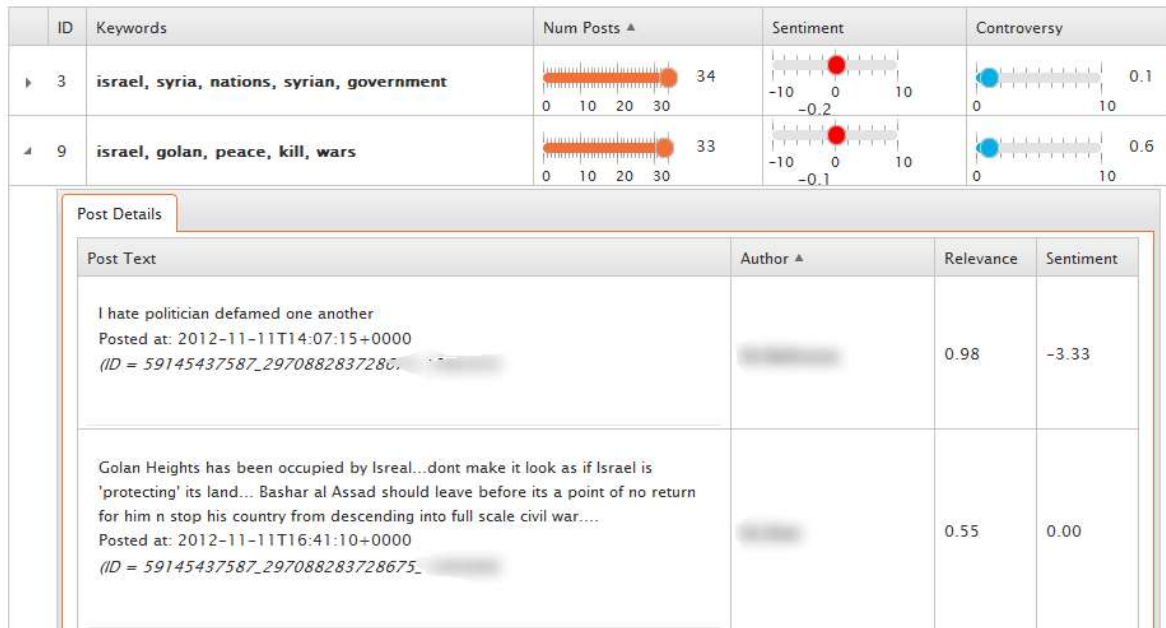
| | ID | Keywords | Num Posts ▲ | Sentiment | Controversy |
|---|---|---|---|---|---|
| ▸ | 3 | **israel, syria, nations, syrian, government** | 34 0 10 20 30 | -10 0 10 -0.2 | 0.1 0 10 |
| ◂ | 9 | **israel, golan, peace, kill, wars** | 33 0 10 20 30 | -10 0 10 -0.1 | 0.6 0 10 |

Post Details

| Post Text | Author ▲ | Relevance | Sentiment |
|---|---|---|---|
| I hate politician defamed one another Posted at: 2012-11-11T14:07:15+0000 *(ID = 59145437587_29708828372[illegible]* | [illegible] | 0.98 | -3.33 |
| Golan Heights has been occupied by Isreal...dont make it look as if Israel is 'protecting' its land... Bashar al Assad should leave before its a point of no return for him n stop his country from descending into full scale civil war.... Posted at: 2012-11-11T16:41:10+0000 *(ID = 59145437587_297088283728675_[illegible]* | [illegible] | 0.55 | 0.00 |